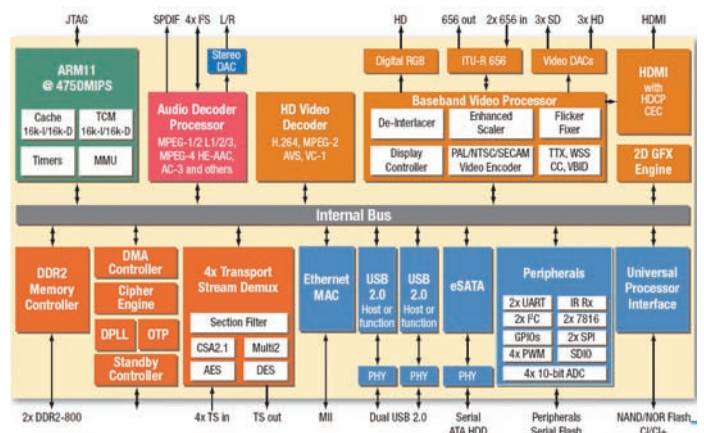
JTAG SPDIF 4x FS L/R HD 656 out 2x 656 in 3x SD 3x HD HDMI

Stereo DAC

ARM11 @ 475DMIPS

Cache 16k-I/16k-D

TCM 16k-I/16k-D

Timers

MMU

Audio Decoder Processor

MPEG-1/2 L1/2/3, MPEG-4 HE-AAC, AC-3 and others

HD Video Decoder

H.264, MPEG-2 AVS, VC-1

Digital RGB

ITU-R 656

Video DACs

Baseband Video Processor

De-Interlacer

Enhanced Scaler

Flicker Fixer

Display Controller

PAL/NTSC/SECAM Video Encoder

TTX, WSS CC, VBID

HDMI with HDCP CEC

2D GFX Engine

Internal Bus

DDR2 Memory Controller

DMA Controller

Cipher Engine

DPLL

OTP

Standby Controller

4x Transport Stream Demux

Section Filter

CSA2.1

Multi2

AES

DES

Ethernet MAC

USB 2.0 Host or function

USB 2.0 Host or function

PHY

PHY

eSATA

PHY

Peripherals

2x UART

IR Rx

2x I²C

2x 7816

GPIOs

2x SPI

4x PWM

SDIO

4x 10-bit ADC

Universal Processor Interface

2x DDR2-800 4x TS in TS out MII Dual USB 2.0 Serial ATA HDD Peripherals Serial Flash NAND/NOR Flash CI/CI+